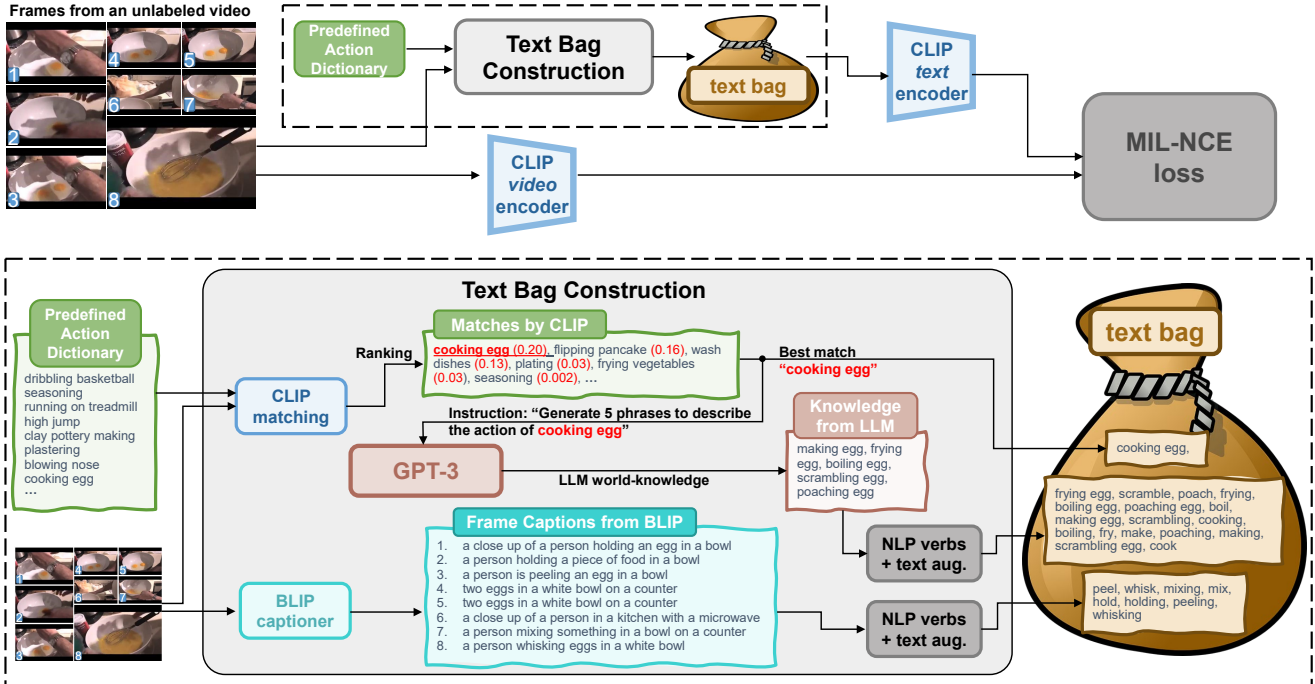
Frames from an unlabeled video

1 2 3 4 5 6 7 8

Predefined Action Dictionary

Text Bag Construction

text bag

CLIP *text* encoder

CLIP *video* encoder

MIL-NCE loss

Text Bag Construction

Predefined Action Dictionary

dribbling basketball
seasoning
running on treadmill
high jump
clay pottery making
plastering
blowing nose
cooking egg
...

CLIP matching

Ranking

Matches by CLIP

cooking egg (0.20), flipping pancake (0.16), wash dishes (0.13), plating (0.03), frying vegetables (0.03), seasoning (0.002), ...

Best match "cooking egg"

Instruction: "Generate 5 phrases to describe the action of cooking egg"

Knowledge from LLM

making egg, frying egg, boiling egg, scrambling egg, poaching egg

GPT-3

LLM world-knowledge

1 2 3 4 5 6 7 8

Frame Captions from BLIP

1. a close up of a person holding an egg in a bowl
2. a person holding a piece of food in a bowl
3. a person is peeling an egg in a bowl
4. two eggs in a white bowl on a counter
5. two eggs in a white bowl on a counter
6. a close up of a person in a kitchen with a microwave
7. a person mixing something in a bowl on a counter
8. a person whisking eggs in a white bowl

BLIP captioner

NLP verbs + text aug.

NLP verbs + text aug.

text bag

cooking egg,

frying egg, scramble, poach, frying, boiling egg, poaching egg, boil, making egg, scrambling, cooking, boiling, fry, make, poaching, making, scrambling egg, cook

peel, whisk, mixing, mix, hold, holding, peeling, whisking